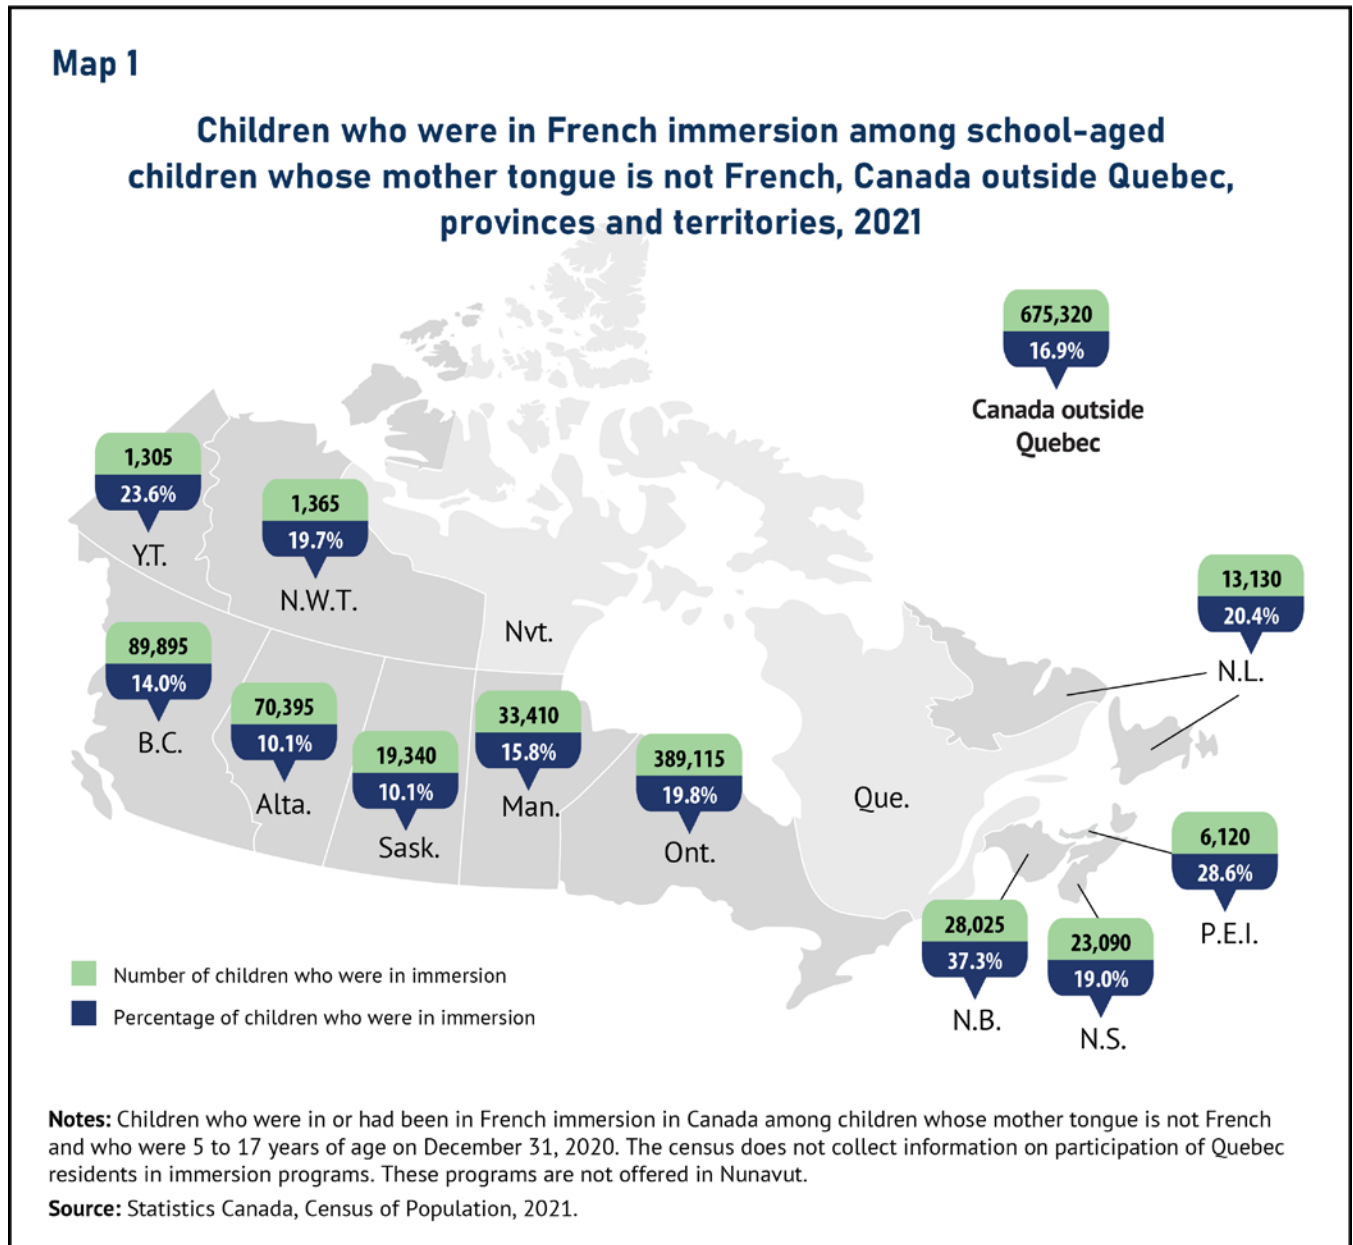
Map 1

Children who were in French immersion among school-aged children whose mother tongue is not French, Canada outside Quebec, provinces and territories, 2021

675,320
16.9%
Canada outside Quebec

1,305
23.6%
Y.T.

1,365
19.7%
N.W.T.

Nvt.

13,130
20.4%
N.L.

89,895
14.0%
B.C.

70,395
10.1%
Alta.

19,340
10.1%
Sask.

33,410
15.8%
Man.

389,115
19.8%
Ont.

Que.

6,120
28.6%
P.E.I.

28,025
37.3%
N.B.

23,090
19.0%
N.S.

Number of children who were in immersion

Percentage of children who were in immersion

Notes: Children who were in or had been in French immersion in Canada among children whose mother tongue is not French and who were 5 to 17 years of age on December 31, 2020. The census does not collect information on participation of Quebec residents in immersion programs. These programs are not offered in Nunavut.

Source: Statistics Canada, Census of Population, 2021.